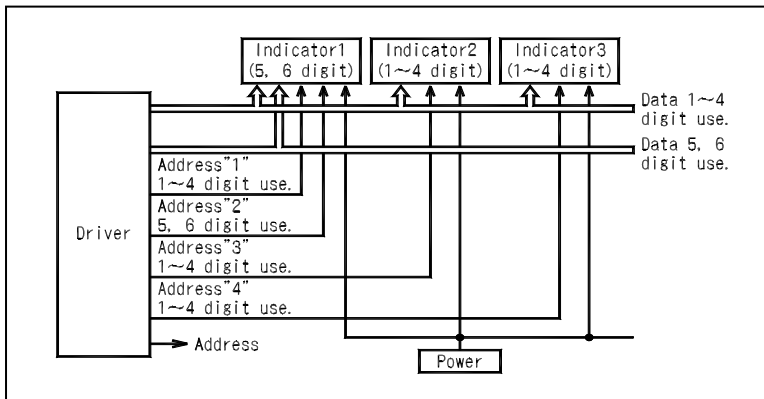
Indicator1 (5, 6 digit)
Indicator2 (1~4 digit)
Indicator3 (1~4 digit)

Data 1~4 digit use.
Data 5, 6 digit use.

Driver

Address"1" 1~4 digit use.
Address"2" 5, 6 digit use.
Address"3" 1~4 digit use.
Address"4" 1~4 digit use.

Address

Power